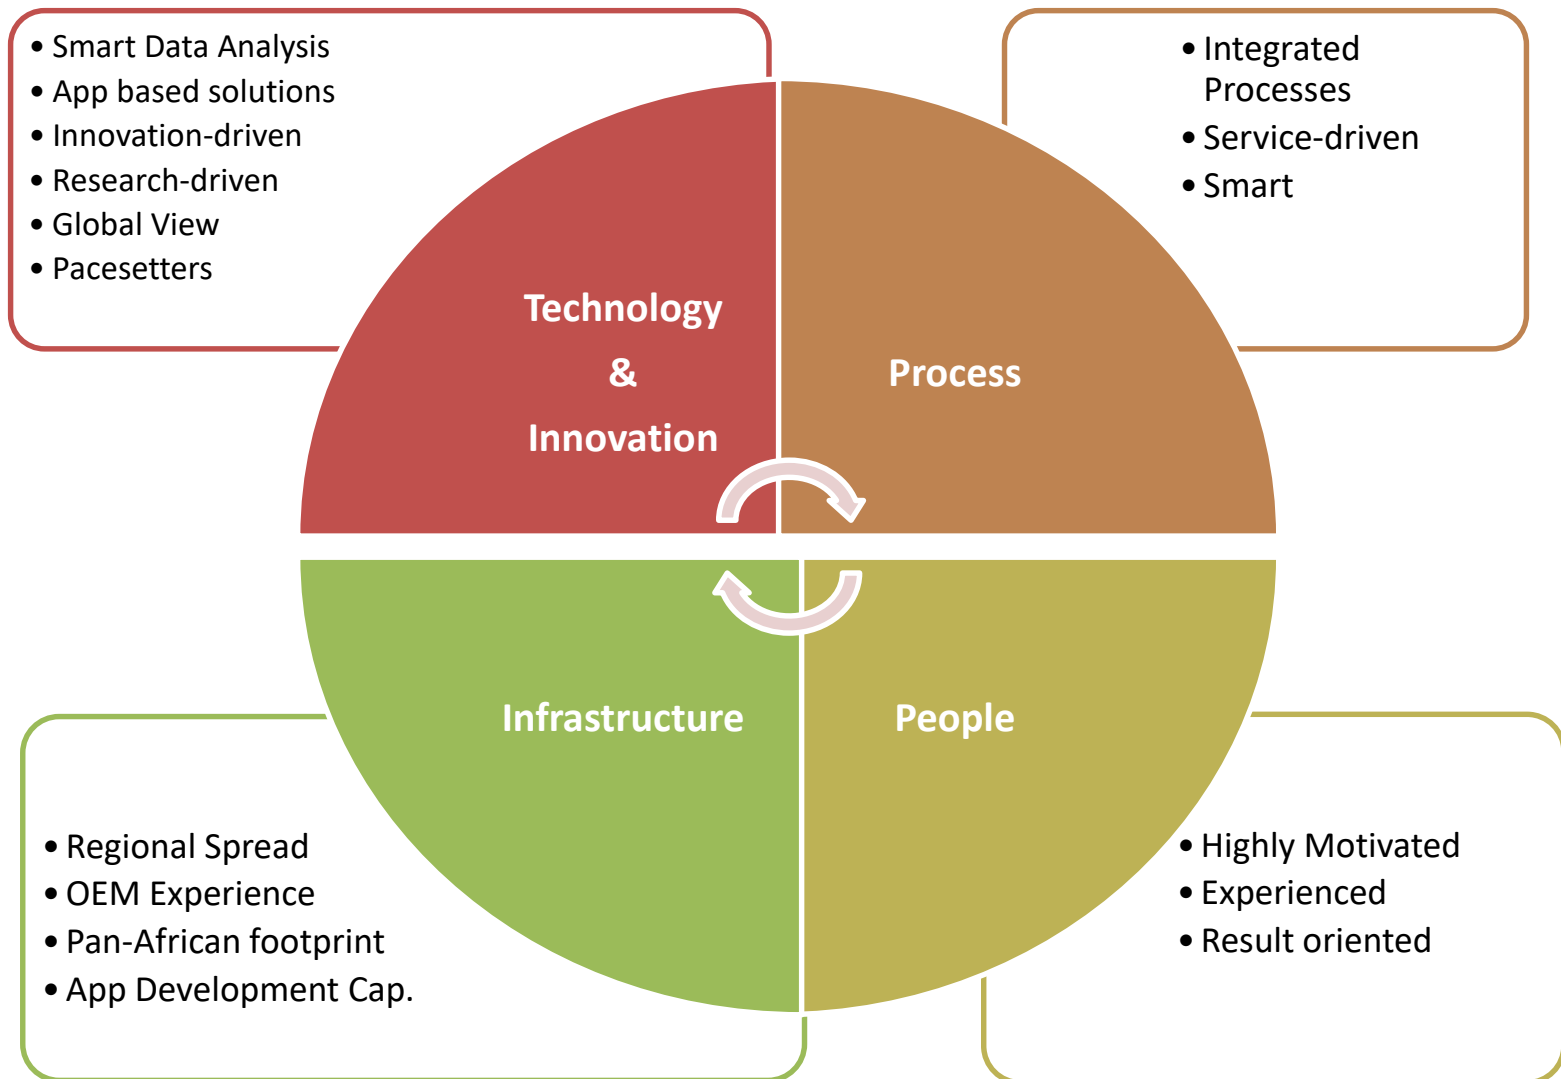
• Smart Data Analysis
• App based solutions
• Innovation-driven
• Research-driven
• Global View
• Pacesetters

Technology & Innovation

• Integrated Processes
• Service-driven
• Smart

Process

Infrastructure

People

• Regional Spread
• OEM Experience
• Pan-African footprint
• App Development Cap.

• Highly Motivated
• Experienced
• Result oriented